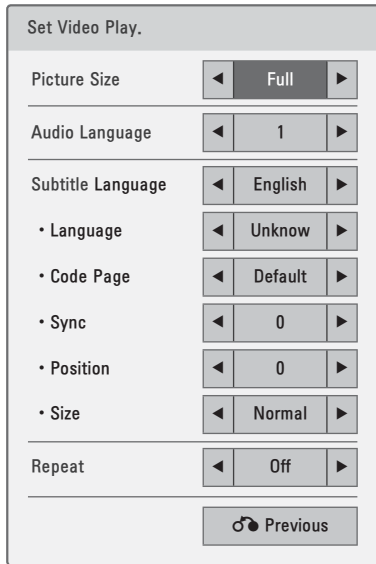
Set Video Play.

Picture Size ◄ Full ►

Audio Language ◄ 1 ►

Subtitle Language ◄ English ►

• Language ◄ Unknow ►

• Code Page ◄ Default ►

• Sync ◄ 0 ►

• Position ◄ 0 ►

• Size ◄ Normal ►

Repeat ◄ Off ►

Previous